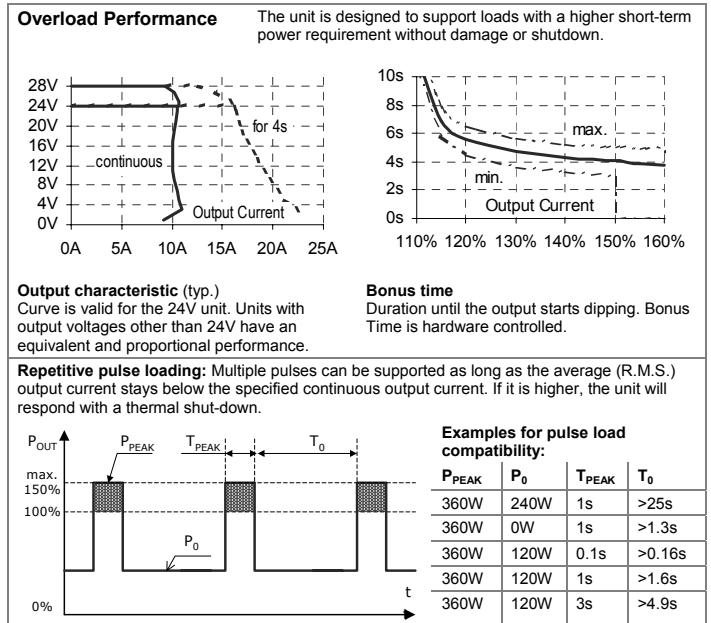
**Overload Performance** The unit is designed to support loads with a higher short-term power requirement without damage or shutdown.

28V
24V
20V
16V
12V
8V
4V
0V
for 4s
continuous
Output Current
0A 5A 10A 15A 20A 25A

10s
8s
6s
4s
2s
0s
max.
min.
Output Current
110% 120% 130% 140% 150% 160%

**Output characteristic** (typ.)
Curve is valid for the 24V unit. Units with output voltages other than 24V have an equivalent and proportional performance.

**Bonus time**
Duration until the output starts dipping. Bonus Time is hardware controlled.

**Repetitive pulse loading:** Multiple pulses can be supported as long as the average (R.M.S.) output current stays below the specified continuous output current. If it is higher, the unit will respond with a thermal shut-down.

$P_{OUT}$
$P_{PEAK}$
$T_{PEAK}$
$T_0$
max.
150%
100%
$P_0$
t
0%

**Examples for pulse load compatibility:**

| $P_{PEAK}$ | $P_0$ | $T_{PEAK}$ | $T_0$ |
|---|---|---|---|
| 360W | 240W | 1s | >25s |
| 360W | 0W | 1s | >1.3s |
| 360W | 120W | 0.1s | >0.16s |
| 360W | 120W | 1s | >1.6s |
| 360W | 120W | 3s | >4.9s |